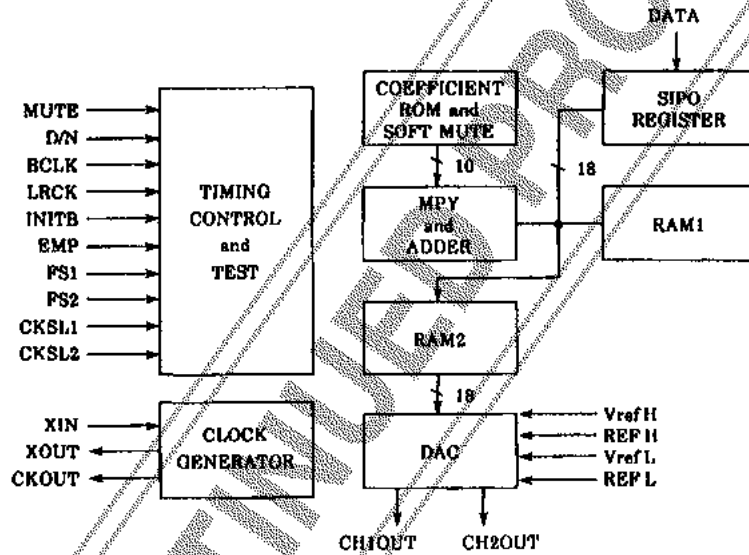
DATA

MUTE
D/N
BCLK
LRCK
INITB
EMP
FS1
FS2
CKSL1
CKSL2

TIMING CONTROL and TEST

COEFFICIENT ROM and SOFT MUTE

SIPO REGISTER

10

18

MPY and ADDER

RAM1

RAM2

18

XIN
XOUT
CKOUT

CLOCK GENERATOR

DAC

Vref H
REF H
Vref L
REF L

CH1OUT
CH2OUT